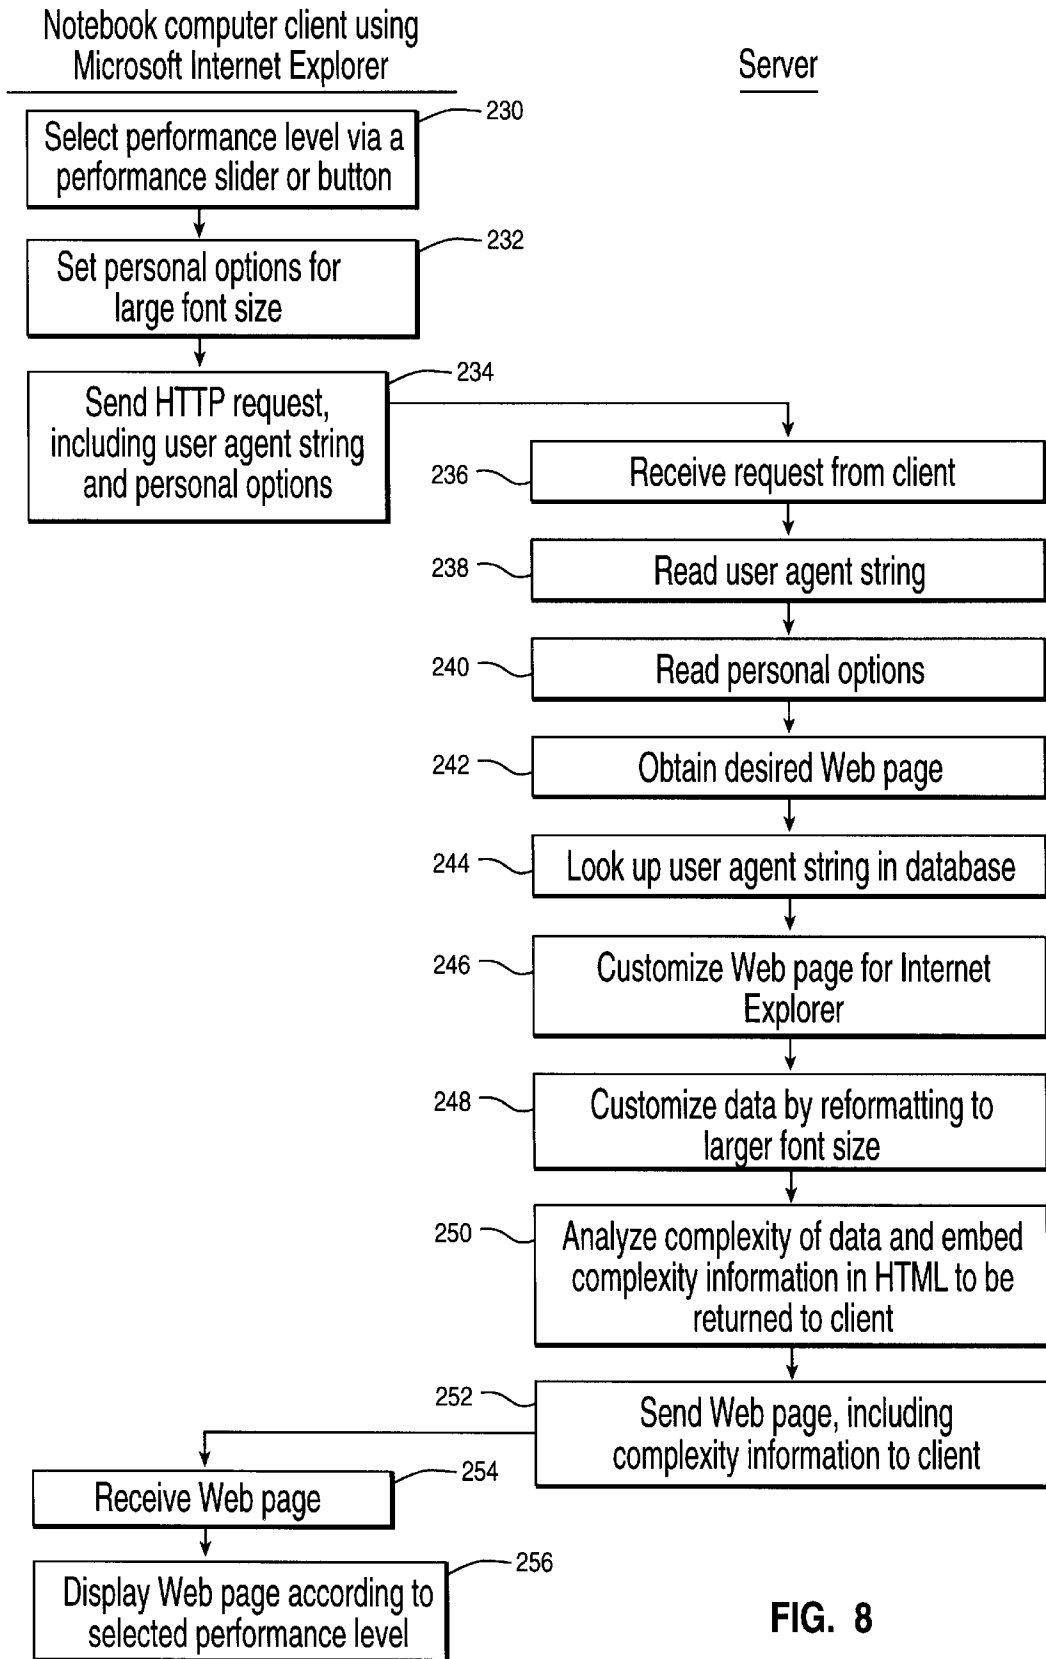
Notebook computer client using Microsoft Internet Explorer

Server

230
Select performance level via a performance slider or button

232
Set personal options for large font size

234
Send HTTP request, including user agent string and personal options

236
Receive request from client

238
Read user agent string

240
Read personal options

242
Obtain desired Web page

244
Look up user agent string in database

246
Customize Web page for Internet Explorer

248
Customize data by reformatting to larger font size

250
Analyze complexity of data and embed complexity information in HTML to be returned to client

252
Send Web page, including complexity information to client

254
Receive Web page

256
Display Web page according to selected performance level

FIG. 8